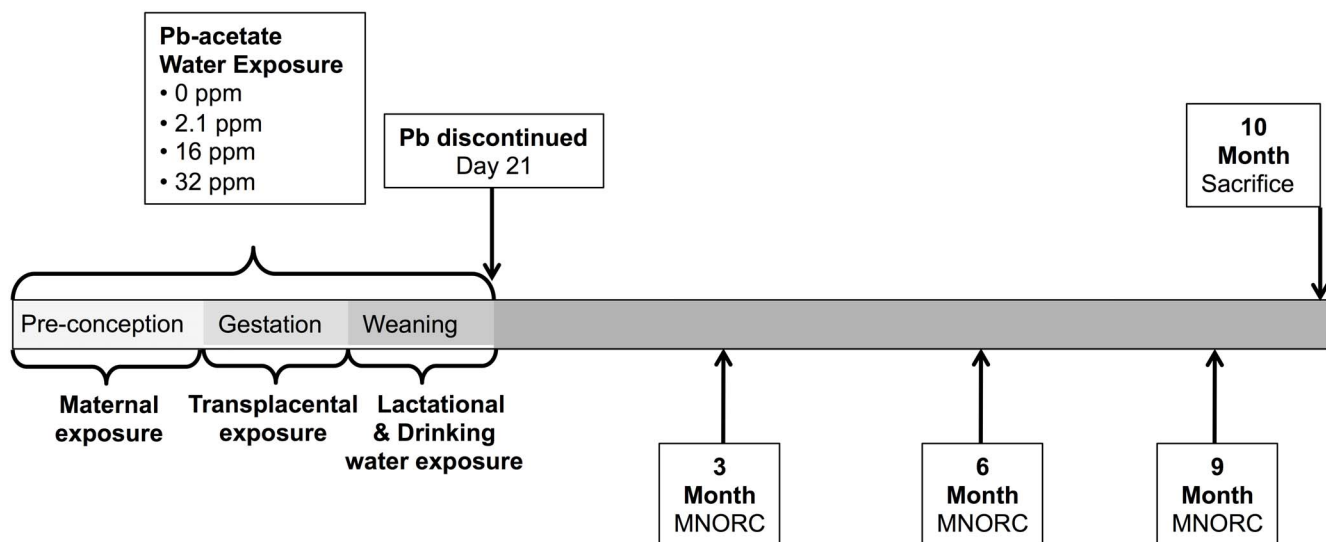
Pb-acetate
Water Exposure
• 0 ppm
• 2.1 ppm
• 16 ppm
• 32 ppm

Pb discontinued
Day 21

10
Month
Sacrifice

Pre-conception Gestation Weaning

Maternal exposure

Transplacental exposure

Lactational & Drinking water exposure

3
Month
MNORC

6
Month
MNORC

9
Month
MNORC